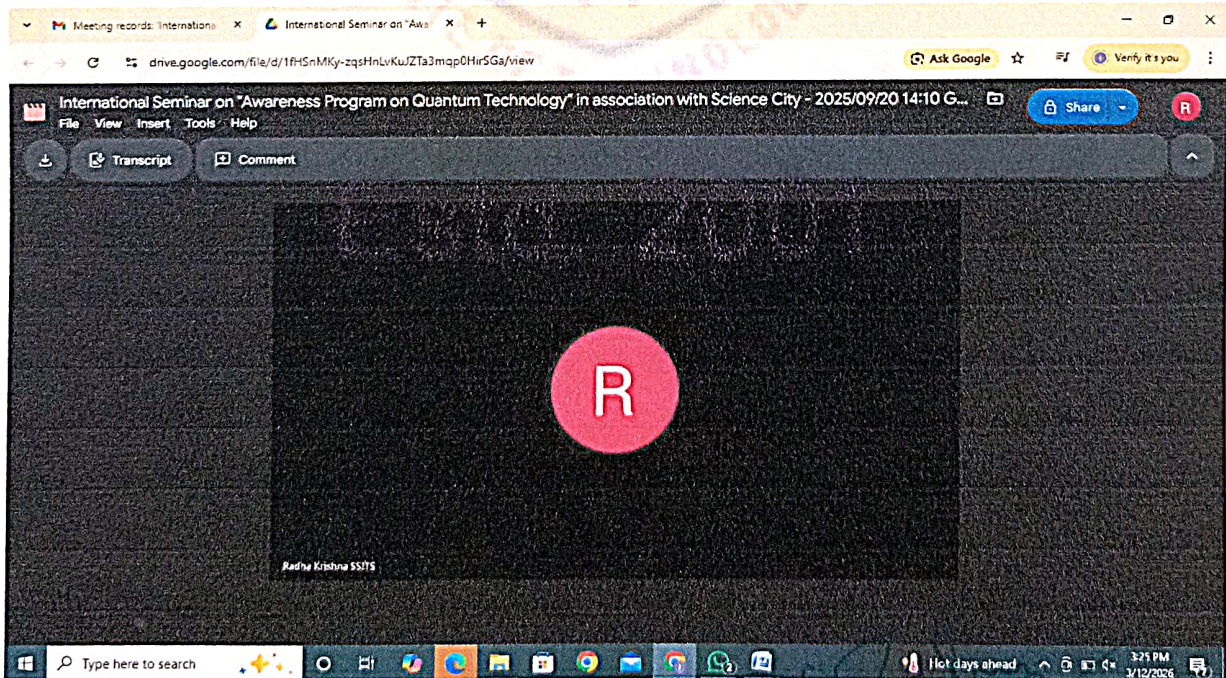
Meeting records: Internationa ×
International Seminar on "Awa ×
+

drive.google.com/file/d/1fHSnMKy-zqsHnLvKuJZTa3mqp0HirSGa/view

Ask Google

Verify it's you

International Seminar on "Awareness Program on Quantum Technology" in association with Science City - 2025/09/20 14:10 G...

File View Insert Tools Help

Share

R

Transcript

Comment

R

Radha Krishna SSITS

Type here to search

Hot days ahead

3:25 PM
3/12/2026